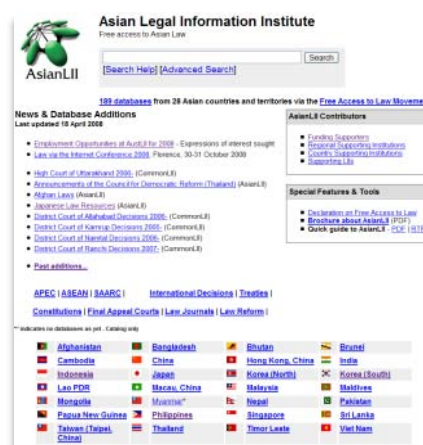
AsianLII

Asian Legal Information Institute
Free access to Asian Law

Search

[Search Help] [Advanced Search]

189 databases from 28 Asian countries and territories via the Free Access to Law Moveme

News & Database Additions
Last updated 18 April 2008

• Employment Opportunities at AustLII for 2008 - Expressions of interest sought
• Law via the Internet Conference 2008, Florence, 30-31 October 2008

• High Court of Uttarakhand 2000- (CommonLII)
• Announcements of the Council for Democratic Reform (Thailand) (AsianLII)
• Afghan Laws (AsianLII)
• Japanese Law Resources (AsianLII)
• District Court of Allahabad Decisions 2006- (CommonLII)
• District Court of Kamrup Decisions 2006- (CommonLII)
• District Court of Nainital Decisions 2006- (CommonLII)
• District Court of Ranchi Decisions 2007- (CommonLII)

• Past additions...

AsianLII Contributors

• Funding Supporters
• Regional Supporting Institutions
• Country Supporting Institutions
• Supporting LIIs

Special Features & Tools

• Declaration on Free Access to Law
• Brochure about AsianLII (PDF)
• Quick guide to AsianLII - PDF | HTI

APEC | ASEAN | SAARC | International Decisions | Treaties |

Constitutions | Final Appeal Courts | Law Journals | Law Reform |

* indicates no databases as yet - Catalog only

| | | | |
|---|---|---|---|
| Afghanistan | Bangladesh | Bhutan | Brunei |
| Cambodia | China | Hong Kong, China | India |
| Indonesia | Japan | Korea (North) | Korea (South) |
| Lao PDR | Macau, China | Malaysia | Maldives |
| Mongolia | Myanmar* | Nepal | Pakistan |
| Papua New Guinea | Philippines | Singapore | Sri Lanka |
| Taiwan (Taipei, China) | Thailand | Timor Leste | Viet Nam |